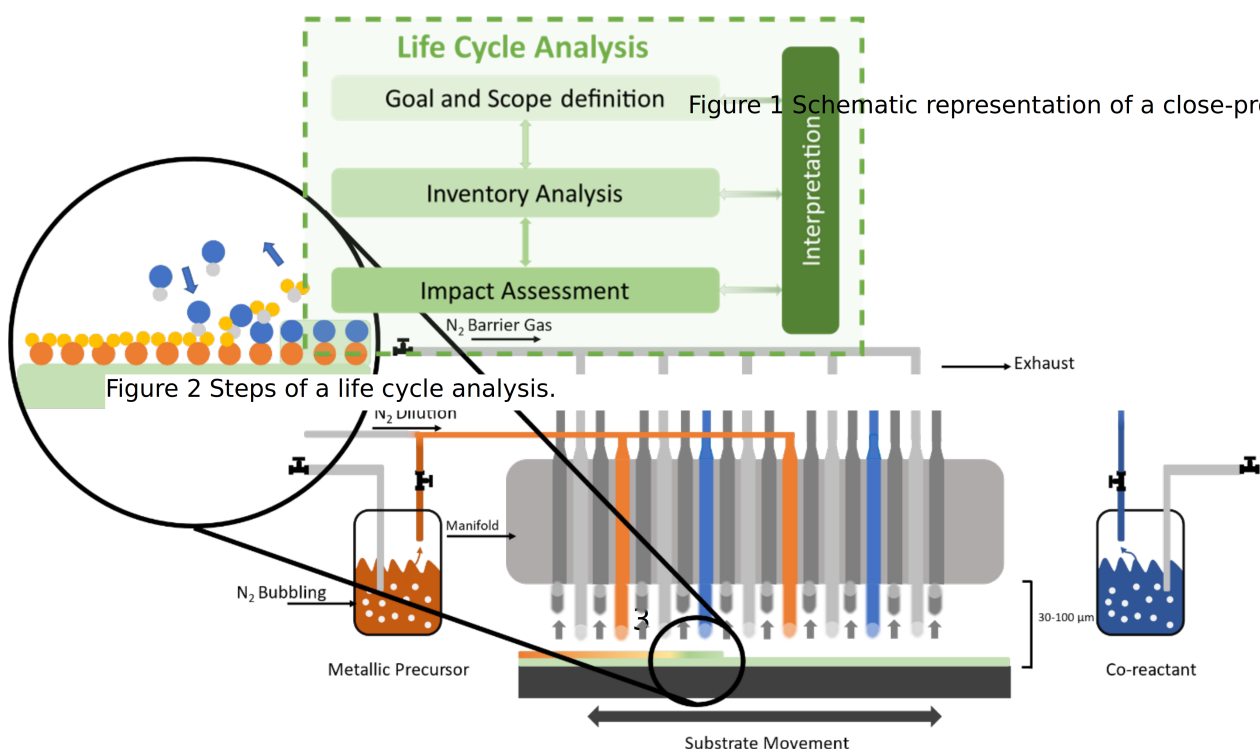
Life Cycle Analysis

Goal and Scope definition

Inventory Analysis

Impact Assessment

Interpretation

Figure 1 Schematic representation of a close-pr

Figure 2 Steps of a life cycle analysis.

$N_2$ Barrier Gas

Exhaust

$N_2$ Dilution

Manifold

$N_2$ Bubbling

Metallic Precursor

3

30-100 µm

Co-reactant

Substrate Movement